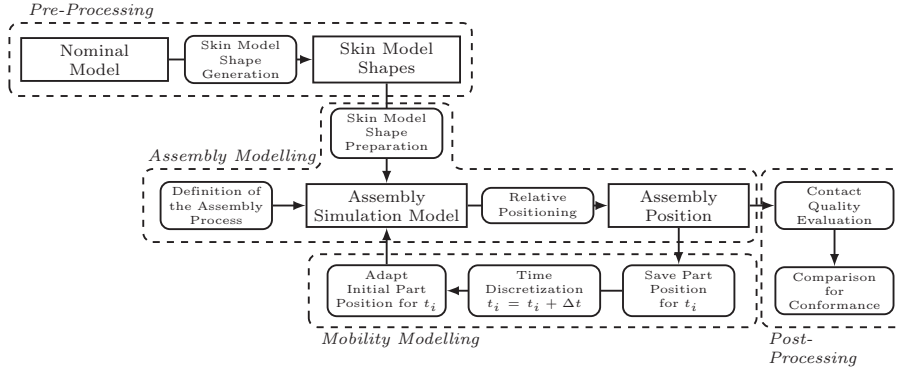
Pre-Processing

Nominal Model

Skin Model Shape Generation

Skin Model Shapes

Skin Model Shape Preparation

Assembly Modelling

Definition of the Assembly Process

Assembly Simulation Model

Relative Positioning

Assembly Position

Contact Quality Evaluation

Comparison for Conformance

Adapt Initial Part Position for $t_i$

Time Discretization $t_i = t_i + \Delta t$

Save Part Position for $t_i$

Mobility Modelling

Post-Processing